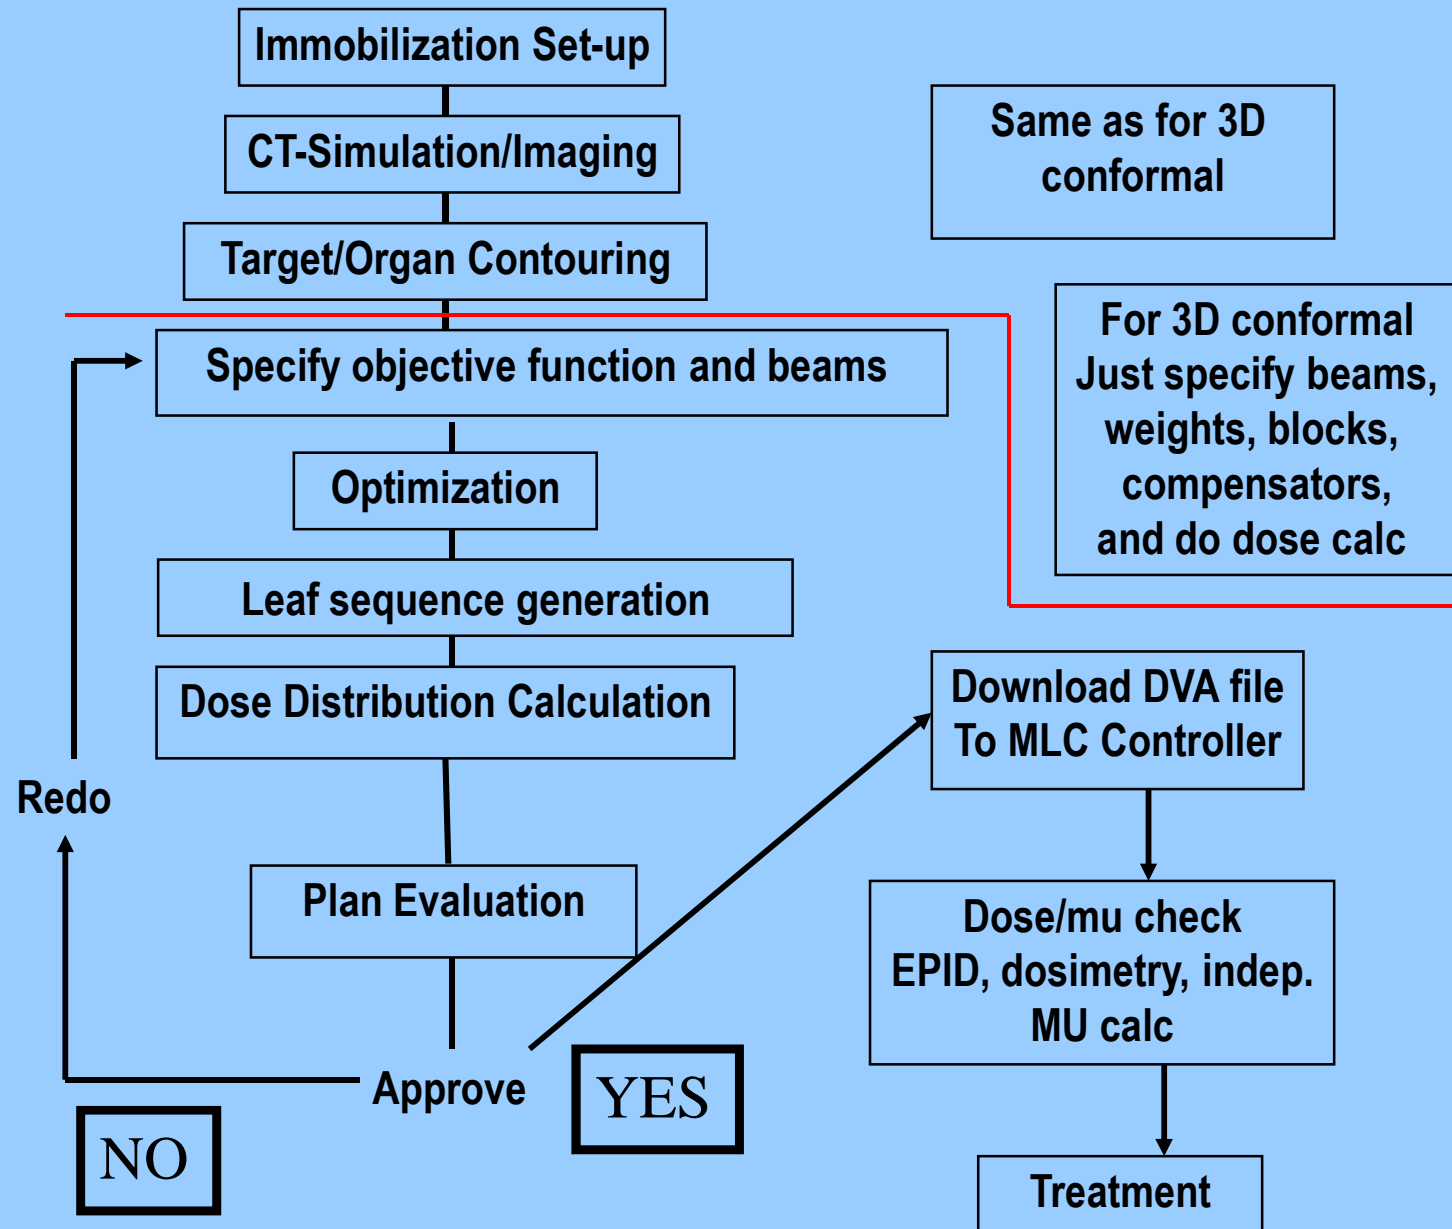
Immobilization Set-up

CT-Simulation/Imaging

Target/Organ Contouring

Same as for 3D conformal

Specify objective function and beams

For 3D conformal Just specify beams, weights, blocks, compensators, and do dose calc

Optimization

Leaf sequence generation

Dose Distribution Calculation

Download DVA file To MLC Controller

Redo

Plan Evaluation

Dose/mu check EPID, dosimetry, indep. MU calc

Approve

YES

NO

Treatment